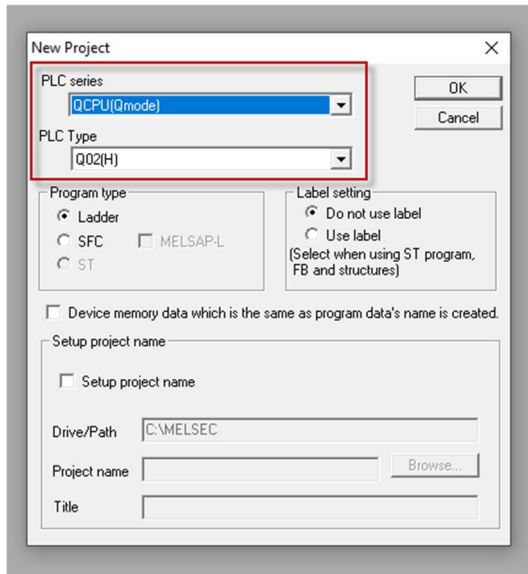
New Project

PLC series
QCPU(Qmode)
PLC Type
Q02(H)

OK
Cancel

Program type
Ladder
SFC
MELSAP-L
ST

Label setting
Do not use label
Use label
(Select when using ST program, FB and structures)

Device memory data which is the same as program data's name is created.

Setup project name
Setup project name

Drive/Path
C:\MELSEC
Project name
Browse...
Title